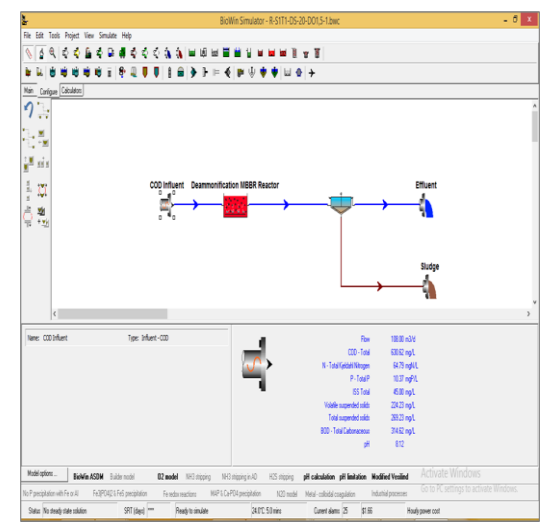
BioWin Simulator - R-S1T1-DS-20-DO1,5-1.bwc

File Edit Tools Project View Simulate Help

Main Configure Calculation

COD Influent

Deammonification MBBR Reactor

Effluent

Sludge

Name: COD Influent

Type: Influent - COD

| | |
|---|---|
| Flow | 108.00 m3/d |
| COD - Total | 630.62 mg/L |
| N - Total Kjeldahl Nitrogen | 64.79 mgN/L |
| P - Total P | 10.37 mgP/L |
| ISS Total | 45.00 mg/L |
| Volatile suspended solids | 224.23 mg/L |
| Total suspended solids | 269.23 mg/L |
| BOD - Total Carbonaceous | 314.62 mg/L |
| pH | 8.12 |

Model options... BioWin ASDM Builder model ID2 model NH3 stripping NH3 stripping in AD H2S stripping pH calculation pH limitation Modified Vesilind Activate Windows

No P precipitation with Fe or Al Fe3(PO4)2 & FeS precipitation Fe redox reactions MAP & Ca3PO4 precipitation N2O model Metal - colloidal coagulation Industrial processes Go to PC settings to activate Windows.

Status: No steady state solution SRT (days): **** Ready to simulate 24.0°C; 5.0 mins Current alarms: 25 $1.66 Hourly power cost